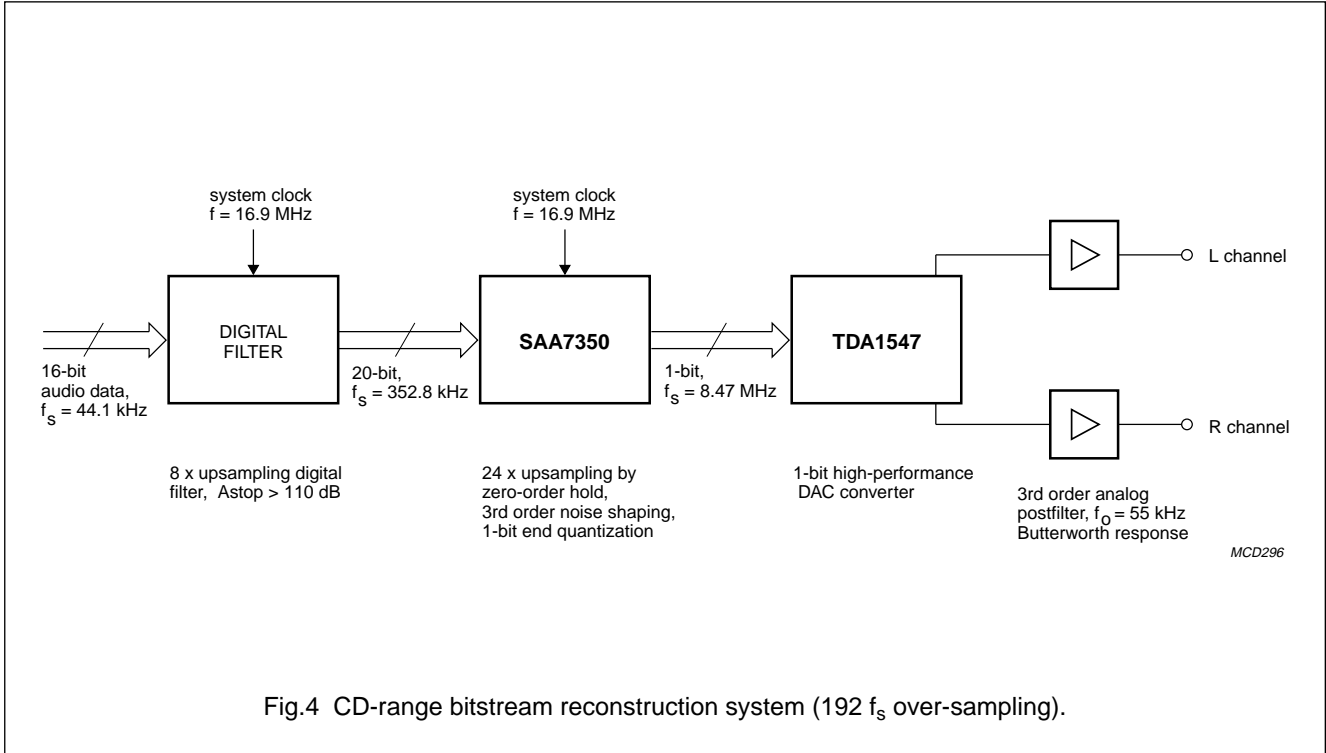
system clock
f = 16.9 MHz

system clock
f = 16.9 MHz

16-bit
audio data,
$f_S$ = 44.1 kHz

DIGITAL
FILTER

20-bit,
$f_S$ = 352.8 kHz

SAA7350

1-bit,
$f_S$ = 8.47 MHz

TDA1547

L channel

R channel

8 x upsampling digital filter, Astop > 110 dB

24 x upsampling by zero-order hold, 3rd order noise shaping, 1-bit end quantization

1-bit high-performance DAC converter

3rd order analog postfilter, $f_O$ = 55 kHz Butterworth response

MCD296

Fig.4 CD-range bitstream reconstruction system (192 $f_s$ over-sampling).